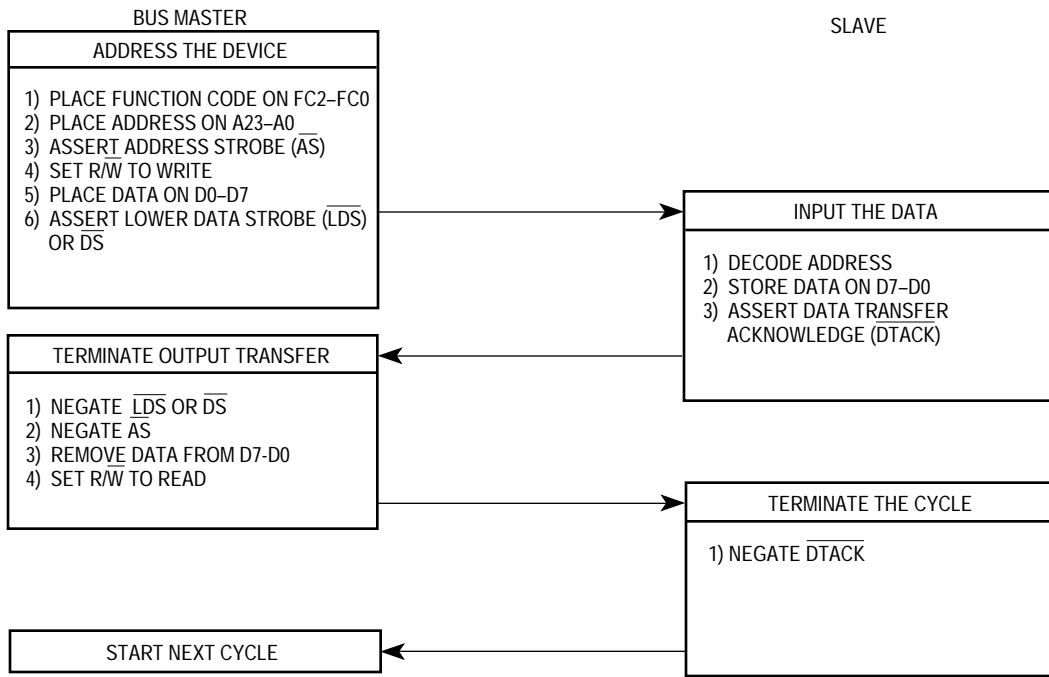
BUS MASTER

SLAVE

ADDRESS THE DEVICE

1) PLACE FUNCTION CODE ON FC2–FC0
2) PLACE ADDRESS ON A23–A0
3) ASSERT ADDRESS STROBE ($\overline{AS}$)
4) SET R/$\overline{W}$ TO WRITE
5) PLACE DATA ON D0–D7
6) ASSERT LOWER DATA STROBE ($\overline{LDS}$) OR $\overline{DS}$

INPUT THE DATA

1) DECODE ADDRESS
2) STORE DATA ON D7–D0
3) ASSERT DATA TRANSFER ACKNOWLEDGE ($\overline{DTACK}$)

TERMINATE OUTPUT TRANSFER

1) NEGATE $\overline{LDS}$ OR $\overline{DS}$
2) NEGATE $\overline{AS}$
3) REMOVE DATA FROM D7-D0
4) SET R/$\overline{W}$ TO READ

TERMINATE THE CYCLE

1) NEGATE $\overline{DTACK}$

START NEXT CYCLE